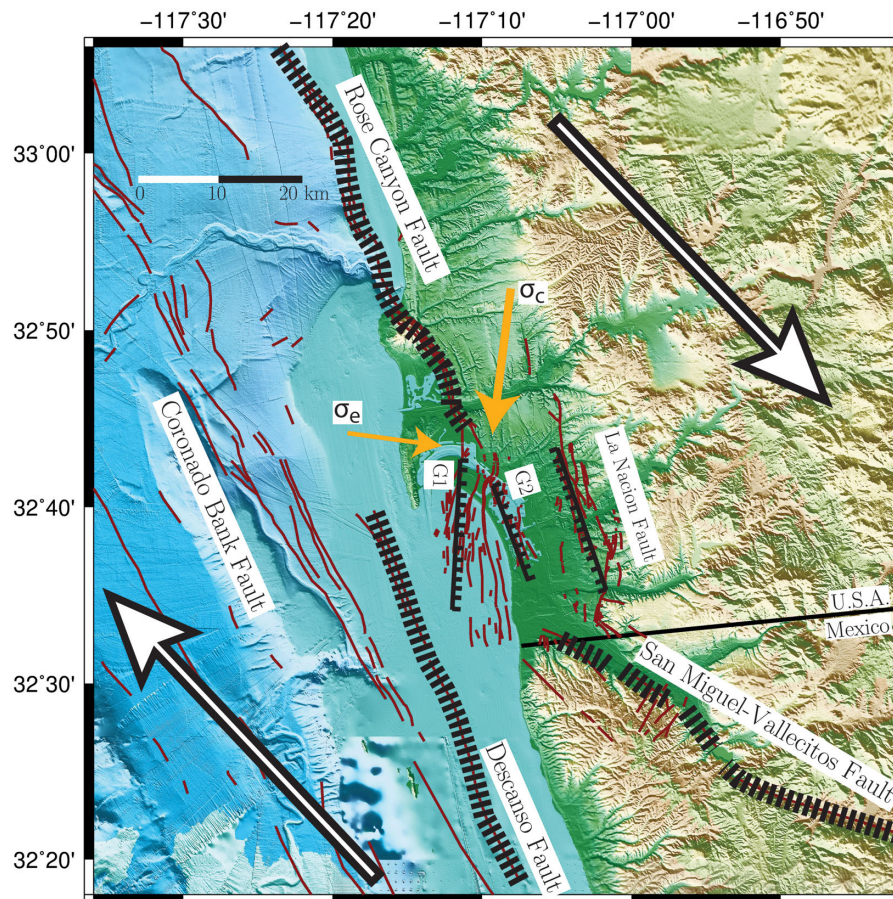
−117°30' −117°20' −117°10' −117°00' −116°50'

33°00'

32°50'

32°40'

32°30'

32°20'

0 10 20 km

Rose Canyon Fault

$\sigma_c$

$\sigma_e$

G1

G2

La Nacion Fault

Coronado Bank Fault

U.S.A.

Mexico

San Miguel-Vallecitos Fault

Descanso Fault